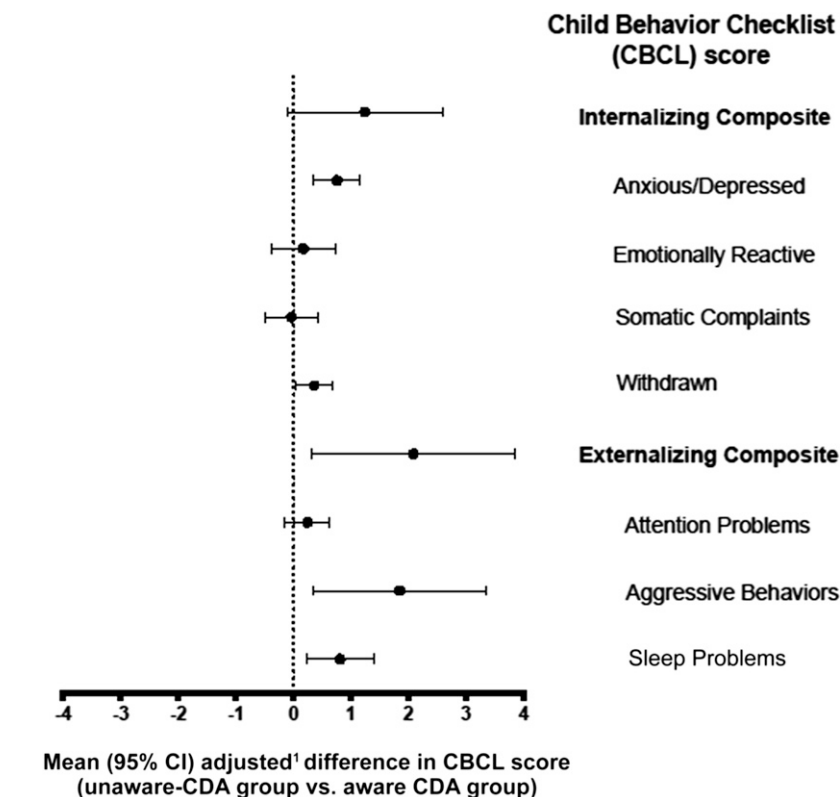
Child Behavior Checklist (CBCL) score

Internalizing Composite

Anxious/Depressed

Emotionally Reactive

Somatic Complaints

Withdrawn

Externalizing Composite

Attention Problems

Aggressive Behaviors

Sleep Problems

-4 -3 -2 -1 0 1 2 3 4

Mean (95% CI) adjusted$^1$ difference in CBCL score (unaware-CDA group vs. aware CDA group)